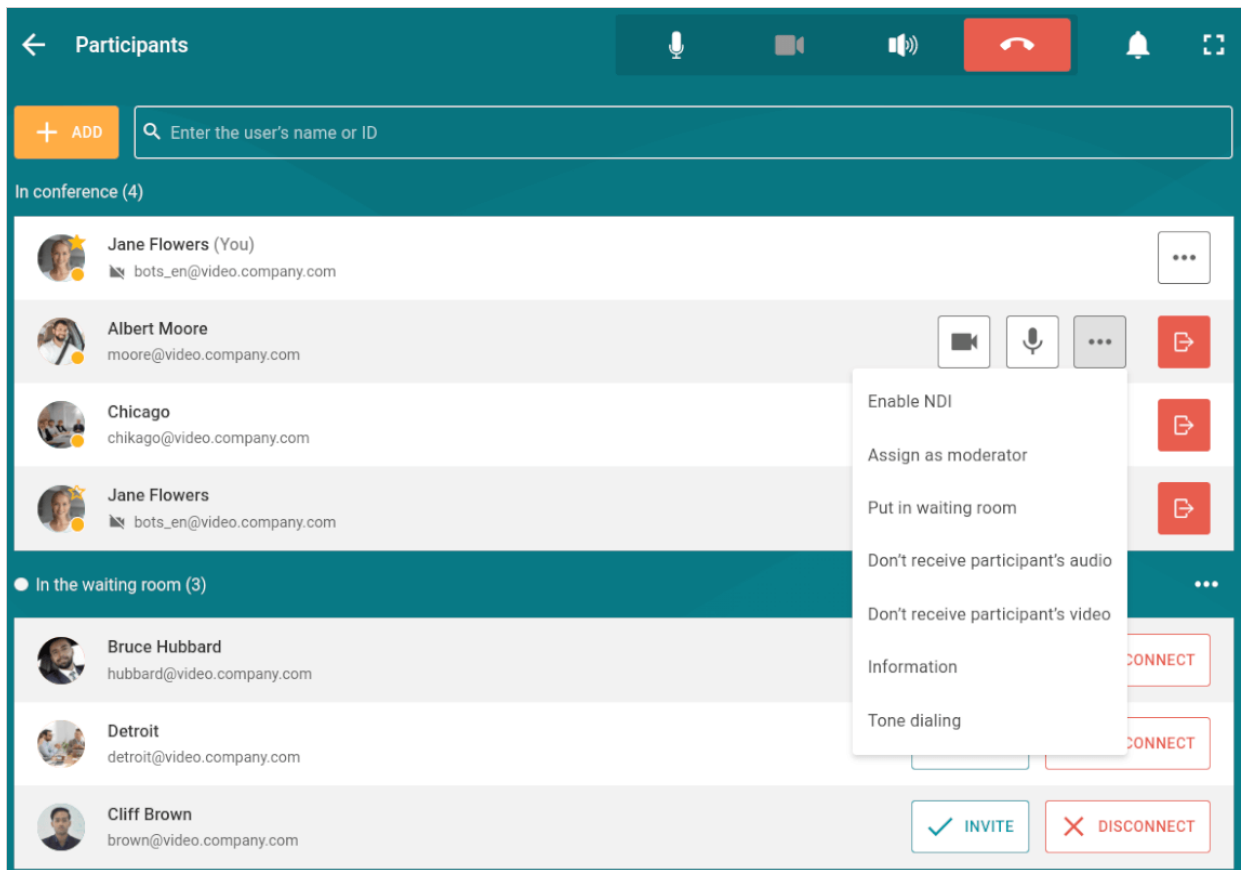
Participants

ADD

Enter the user's name or ID

In conference (4)

Jane Flowers (You)
bots_en@video.company.com

Albert Moore
moore@video.company.com

Chicago
chikago@video.company.com

Jane Flowers
bots_en@video.company.com

Enable NDI
Assign as moderator
Put in waiting room
Don't receive participant's audio
Don't receive participant's video
Information
Tone dialing

In the waiting room (3)

Bruce Hubbard
hubbard@video.company.com
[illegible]CONNECT

Detroit
detroit@video.company.com
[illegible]CONNECT

Cliff Brown
brown@video.company.com
INVITE
DISCONNECT